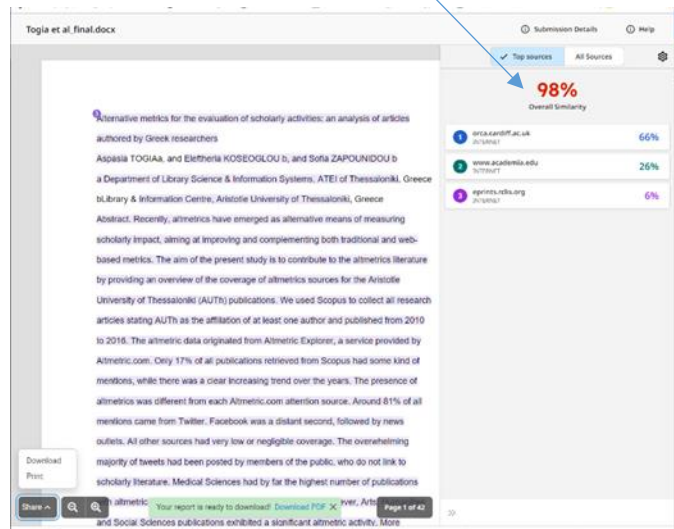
Togia et al_final.docx

Submission Details

Help

Top sources

All Sources

98%

Overall Similarity

1 orca.cardiff.ac.uk INTERNET 66%

2 www.academia.edu INTERNET 26%

3 eprints.rclis.org INTERNET 6%

1 Alternative metrics for the evaluation of scholarly activities: an analysis of articles authored by Greek researchers

Aspasia TOGIAa, and Eleftheria KOSEOGLOU b, and Sofia ZAPOUNIDOU b

a Department of Library Science & Information Systems, ATEI of Thessaloniki, Greece

bLibrary & Information Centre, Aristotle University of Thessaloniki, Greece

Abstract. Recently, altmetrics have emerged as alternative means of measuring scholarly impact, aiming at improving and complementing both traditional and web-based metrics. The aim of the present study is to contribute to the altmetrics literature by providing an overview of the coverage of altmetrics sources for the Aristotle University of Thessaloniki (AUTh) publications. We used Scopus to collect all research articles stating AUTh as the affiliation of at least one author and published from 2010 to 2016. The altmetric data originated from Altmetric Explorer, a service provided by Altmetric.com. Only 17% of all publications retrieved from Scopus had some kind of mentions, while there was a clear increasing trend over the years. The presence of altmetrics was different from each Altmetric.com attention source. Around 81% of all mentions came from Twitter. Facebook was a distant second, followed by news outlets. All other sources had very low or negligible coverage. The overwhelming majority of tweets had been posted by members of the public, who do not link to scholarly literature. Medical Sciences had by far the highest number of publications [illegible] altmetric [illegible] ver, Arts and Social Sciences publications exhibited a significant altmetric activity. More

Download

Print

Share

Your report is ready to download! Download PDF

Page 1 of 42